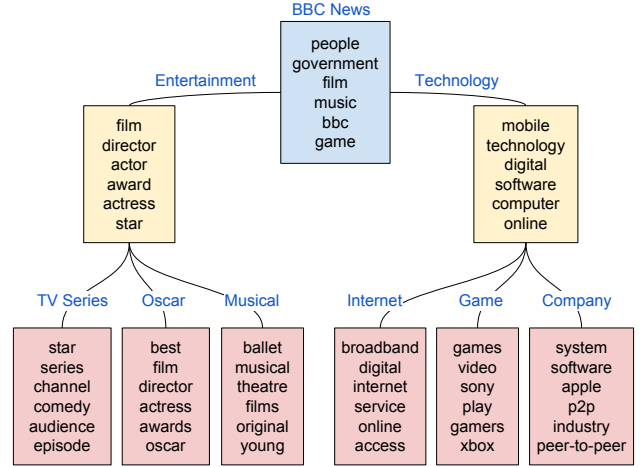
BBC News

people
government
film
music
bbc
game

Entertainment

film
director
actor
award
actress
star

Technology

mobile
technology
digital
software
computer
online

TV Series

star
series
channel
comedy
audience
episode

Oscar

best
film
director
actress
awards
oscar

Musical

ballet
musical
theatre
films
original
young

Internet

broadband
digital
internet
service
online
access

Game

games
video
sony
play
gamers
xbox

Company

system
software
apple
p2p
industry
peer-to-peer